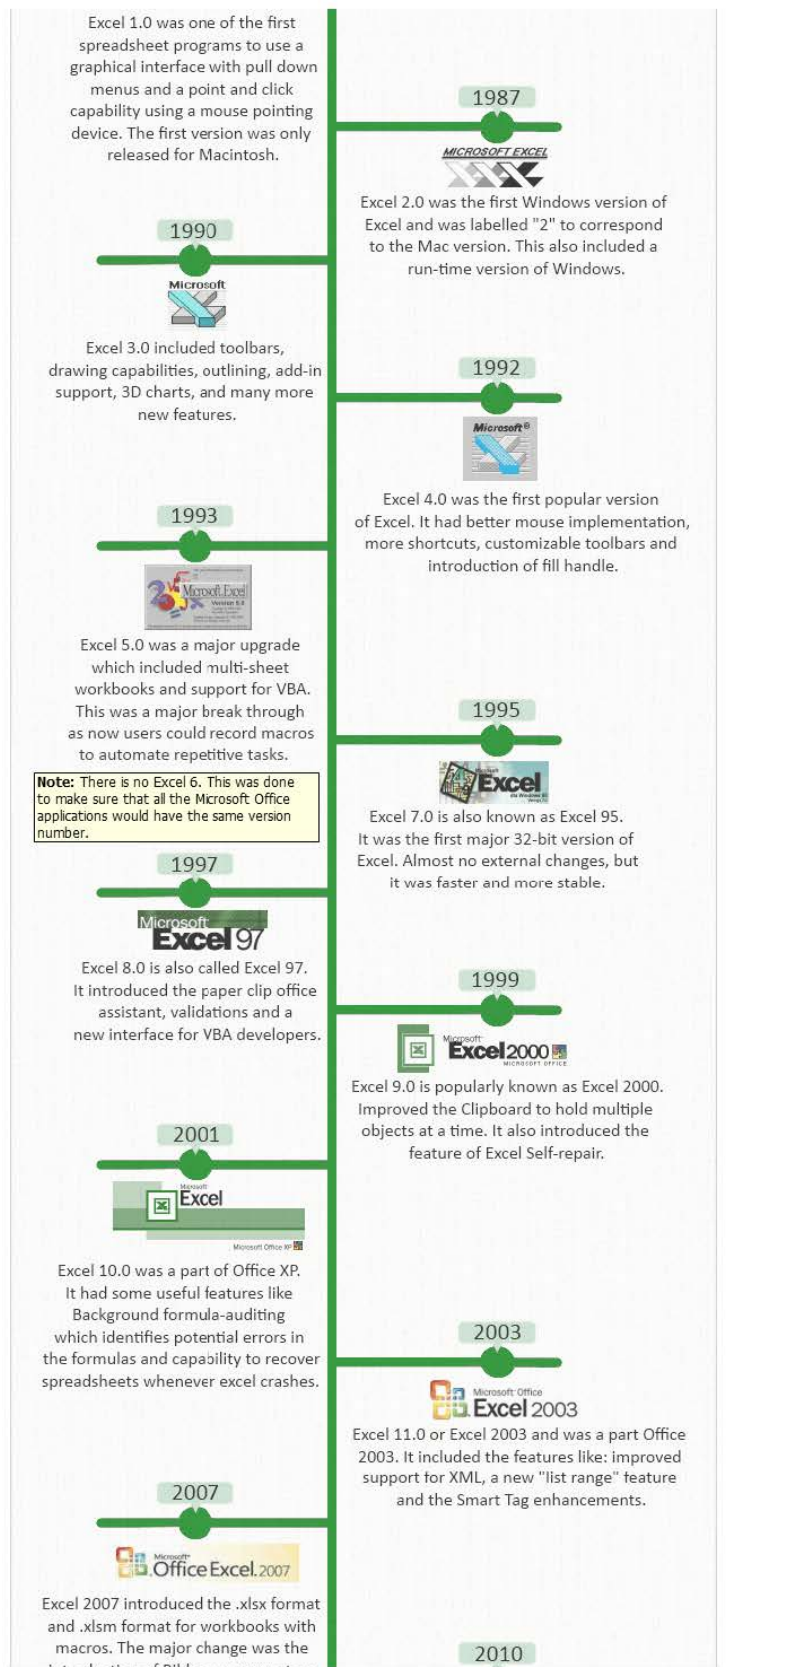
Excel 1.0 was one of the first spreadsheet programs to use a graphical interface with pull down menus and a point and click capability using a mouse pointing device. The first version was only released for Macintosh.

1987

MICROSOFT EXCEL

Excel 2.0 was the first Windows version of Excel and was labelled "2" to correspond to the Mac version. This also included a run-time version of Windows.

1990

Microsoft

Excel 3.0 included toolbars, drawing capabilities, outlining, add-in support, 3D charts, and many more new features.

1992

Microsoft®

Excel 4.0 was the first popular version of Excel. It had better mouse implementation, more shortcuts, customizable toolbars and introduction of fill handle.

1993

Microsoft Excel Version 5.0

Excel 5.0 was a major upgrade which included multi-sheet workbooks and support for VBA. This was a major break through as now users could record macros to automate repetitive tasks.

**Note:** There is no Excel 6. This was done to make sure that all the Microsoft Office applications would have the same version number.

1995

Excel

Excel 7.0 is also known as Excel 95. It was the first major 32-bit version of Excel. Almost no external changes, but it was faster and more stable.

1997

Microsoft Excel 97

Excel 8.0 is also called Excel 97. It introduced the paper clip office assistant, validations and a new interface for VBA developers.

1999

Microsoft Excel 2000 MICROSOFT OFFICE

Excel 9.0 is popularly known as Excel 2000. Improved the Clipboard to hold multiple objects at a time. It also introduced the feature of Excel Self-repair.

2001

Microsoft Excel

Microsoft Office XP

Excel 10.0 was a part of Office XP. It had some useful features like Background formula-auditing which identifies potential errors in the formulas and capability to recover spreadsheets whenever excel crashes.

2003

Microsoft Office Excel 2003

Excel 11.0 or Excel 2003 and was a part Office 2003. It included the features like: improved support for XML, a new "list range" feature and the Smart Tag enhancements.

2007

Microsoft Office Excel 2007

Excel 2007 introduced the .xlsx format and .xlsm format for workbooks with macros. The major change was the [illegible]

2010